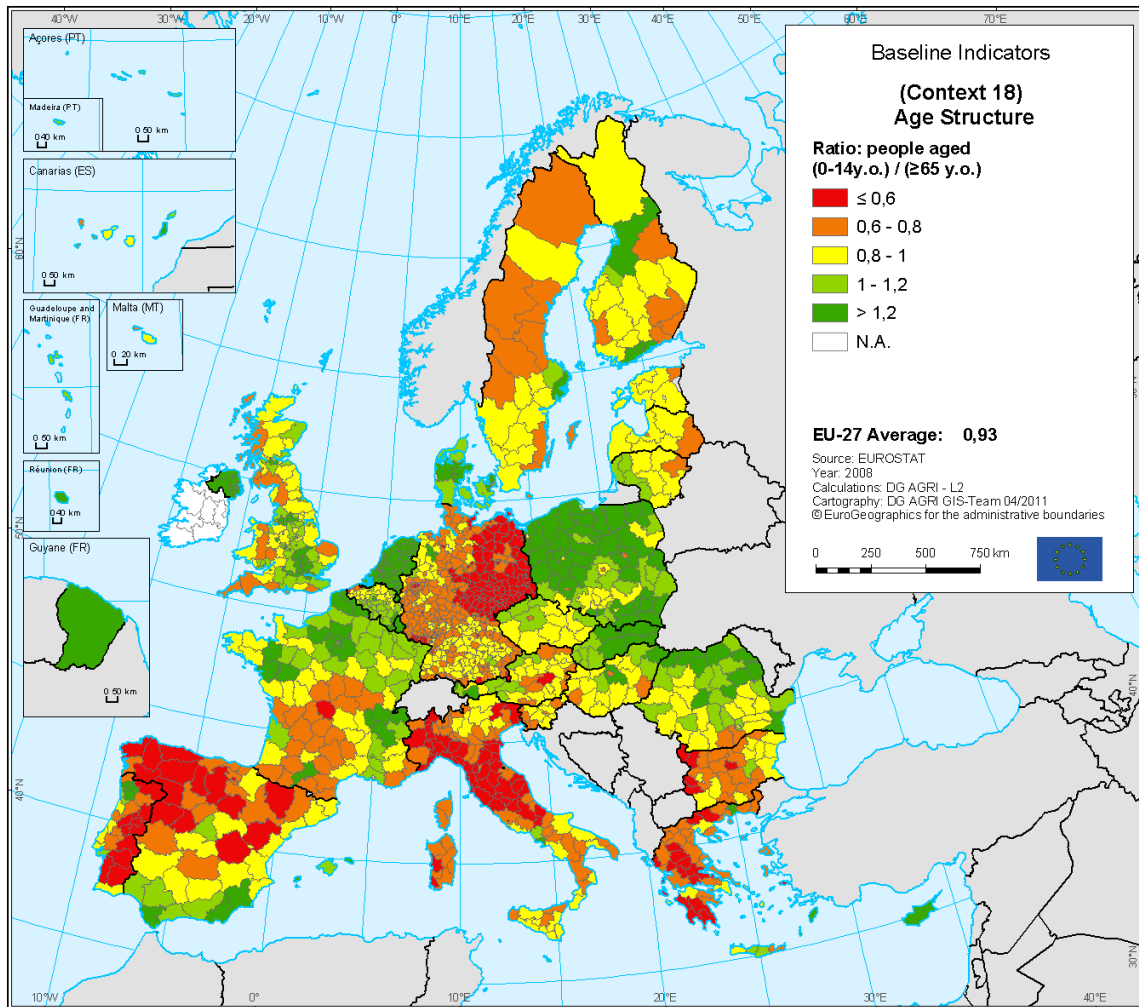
40°W 30°W 20°W 10°W 0° 10°E 20°E 30°E 40°E 50°E 60°E 70°E

Açores (PT)

Madeira (PT)

0 40 km

0 50 km

Canarias (ES)

0 50 km

Guadeloupe and Martinique (FR)

0 50 km

Malta (MT)

0 20 km

Réunion (FR)

0 40 km

Guyane (FR)

0 50 km

60°N

50°N

40°N

Baseline Indicators

(Context 18)
Age Structure

Ratio: people aged
(0-14y.o.) / (≥65 y.o.)

≤ 0,6

0,6 - 0,8

0,8 - 1

1 - 1,2

> 1,2

N.A.

EU-27 Average: 0,93

Source: EUROSTAT
Year: 2008
Calculations: DG AGRI - L2
Cartography: DG AGRI GIS-Team 04/2011
© EuroGeographics for the administrative boundaries

0 250 500 750 km

40°N

30°N

10°W 0° 10°E 20°E 30°E 40°E